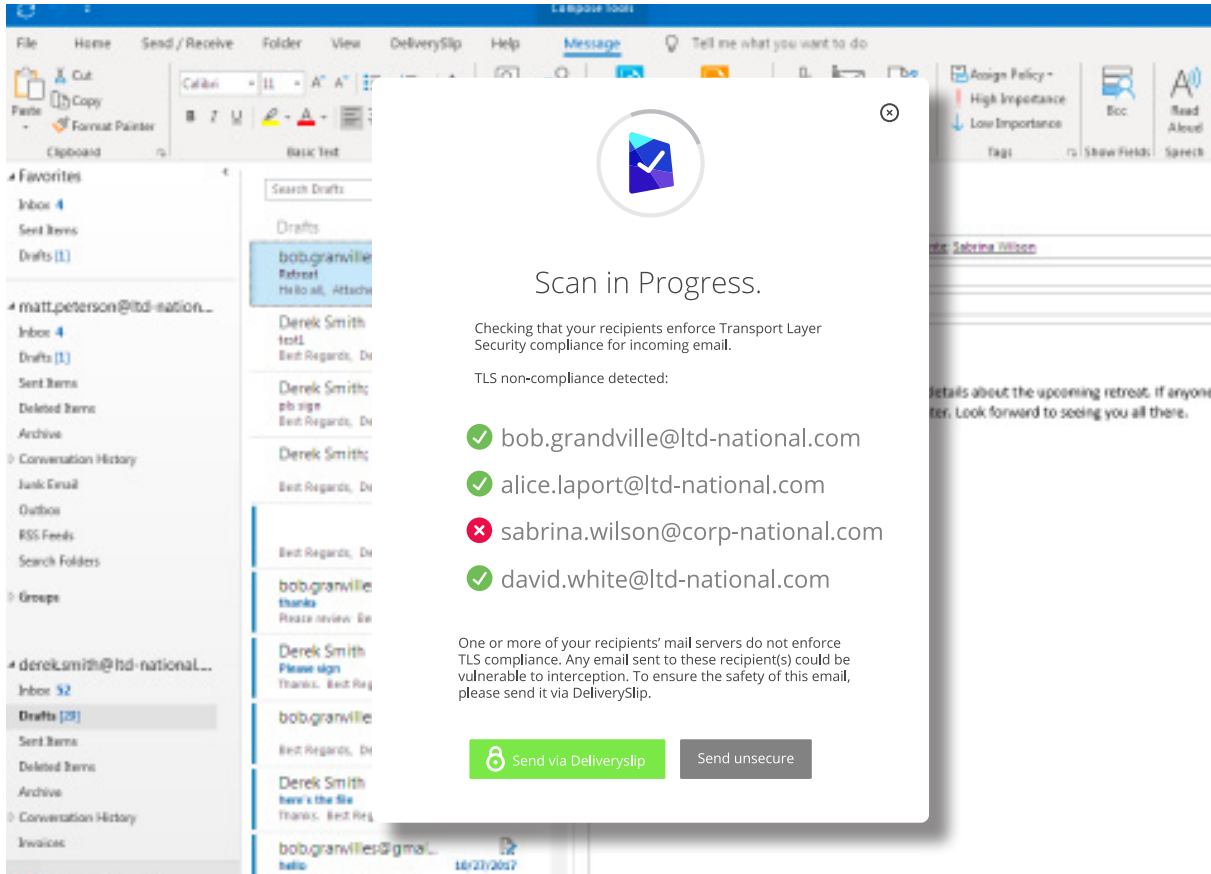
Compose Tools

File Home Send / Receive Folder View DeliverySlip Help Message Tell me what you want to do

Paste Cut Copy Format Painter Clipboard

Calibri 11 A A B I U A Basic Text

Assign Policy High Importance Low Importance Tags Bcc Show Fields Read Aloud Speech

Favorites
Inbox 4
Sent Items
Drafts [1]

matt.peterson@ltd-nation...
Inbox 4
Drafts [1]
Sent Items
Deleted Items
Archive
Conversation History
Junk Email
Outbox
RSS Feeds
Search Folders

Groups

derek.smith@ltd-national...
Inbox 52
Drafts [29]
Sent Items
Deleted Items
Archive
Conversation History
Invoices

Search Drafts
Drafts
bob.granville
Retreat
Hello all, Attache
Derek Smith
test1
Best Regards, De
Derek Smith;
pb sign
Best Regards, De
Derek Smith;
Best Regards, De
Best Regards, De
bob.granville
thanks
Please review
Derek Smith
Please sign
Thanks, Best Reg
bob.granville
Best Regards, De
Derek Smith
here's the file
Thanks, Best Reg
bob.granvilles@gmai...
hello 10/27/2017

Sabrina Wilson
details about the upcoming retreat. If anyone
ter. Look forward to seeing you all there.

Scan in Progress.

Checking that your recipients enforce Transport Layer Security compliance for incoming email.

TLS non-compliance detected:

bob.grandville@ltd-national.com
alice.laport@ltd-national.com
sabrina.wilson@corp-national.com
david.white@ltd-national.com

One or more of your recipients' mail servers do not enforce TLS compliance. Any email sent to these recipient(s) could be vulnerable to interception. To ensure the safety of this email, please send it via DeliverySlip.

Send via Deliveryslip
Send unsecure